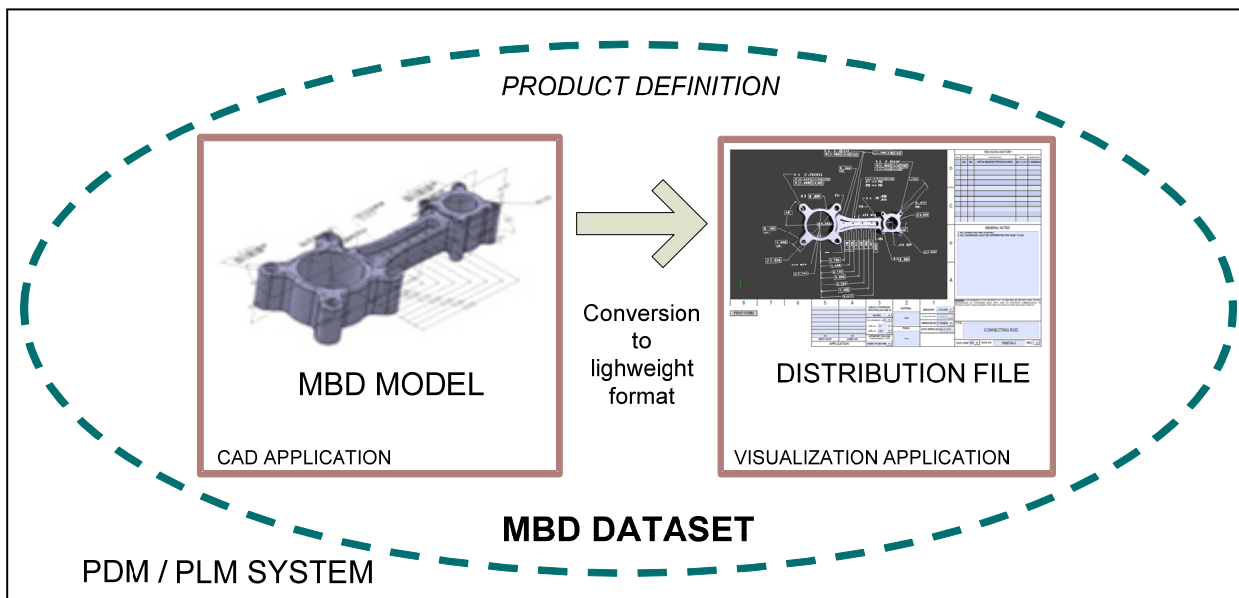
PRODUCT DEFINITION

MBD MODEL

CAD APPLICATION

Conversion to lighweight format

REVISION HISTORY

GENERAL NOTES

CONNECTING ROD

PRINT FORM

APPLICATION

DISTRIBUTION FILE

VISUALIZATION APPLICATION

MBD DATASET

PDM / PLM SYSTEM